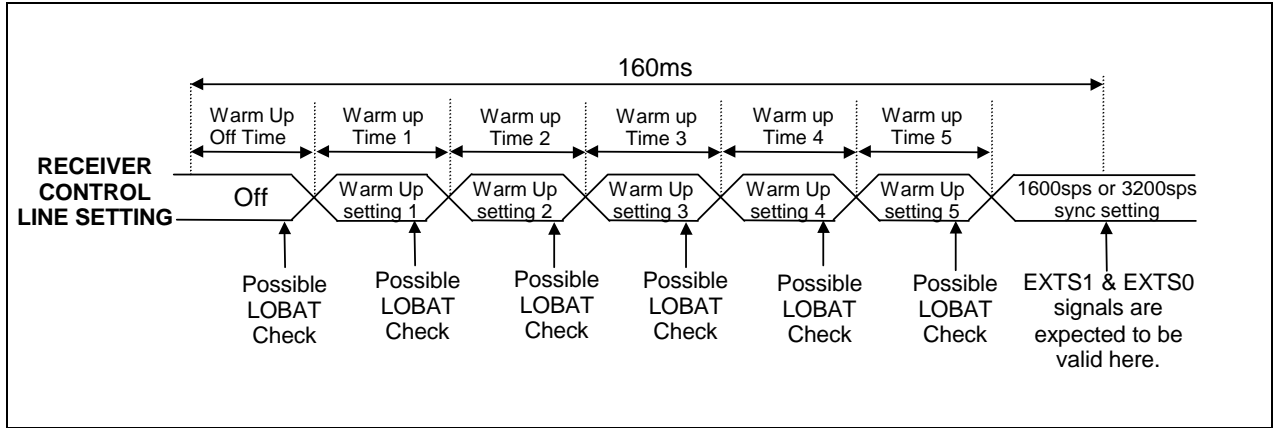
160ms

Warm Up Off Time

Warm up Time 1

Warm up Time 2

Warm up Time 3

Warm up Time 4

Warm up Time 5

RECEIVER CONTROL LINE SETTING

Off

Warm Up setting 1

Warm Up setting 2

Warm Up setting 3

Warm Up setting 4

Warm Up setting 5

1600sps or 3200sps sync setting

Possible LOBAT Check

Possible LOBAT Check

Possible LOBAT Check

Possible LOBAT Check

Possible LOBAT Check

Possible LOBAT Check

EXTS1 & EXTS0 signals are expected to be valid here.